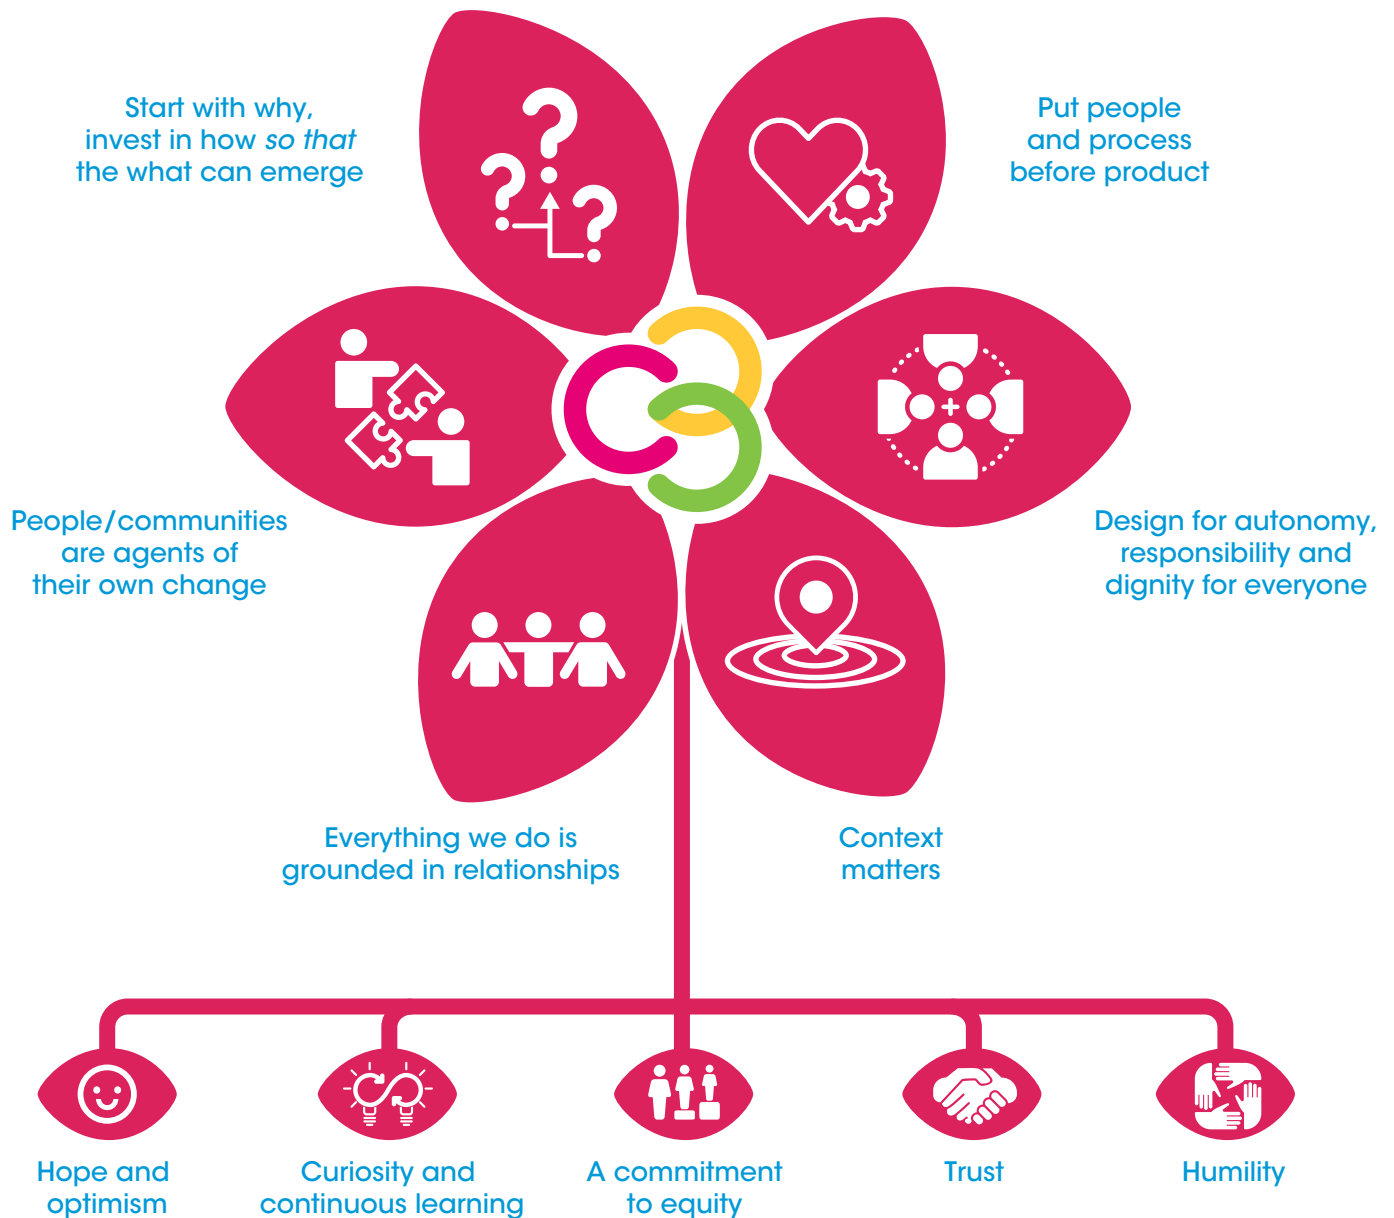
Start with why, invest in how *so that* the what can emerge

Put people and process before product

People/communities are agents of their own change

Design for autonomy, responsibility and dignity for everyone

Everything we do is grounded in relationships

Context matters

Hope and optimism

Curiosity and continuous learning

A commitment to equity

Trust

Humility